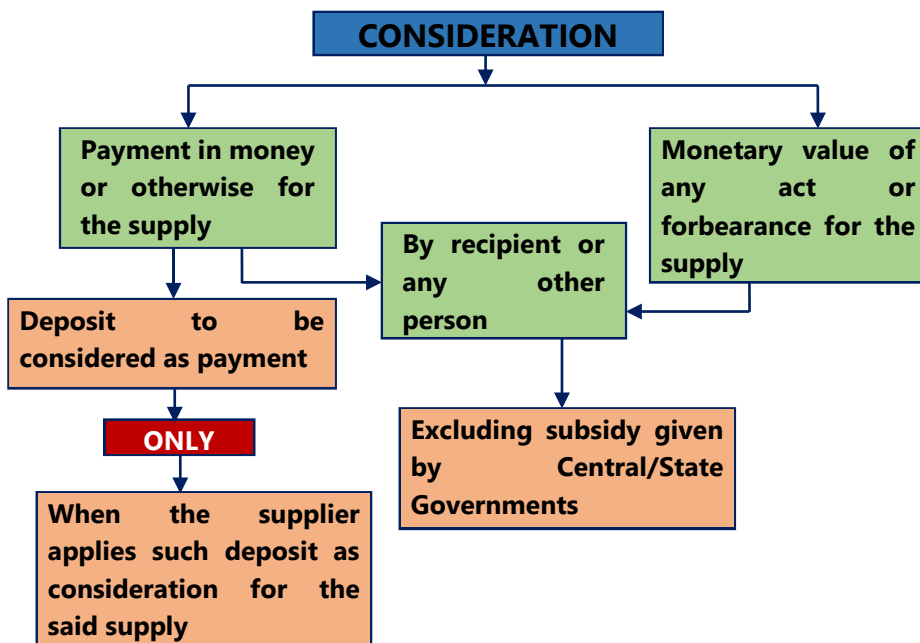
CONSIDERATION

Payment in money or otherwise for the supply

Monetary value of any act or forbearance for the supply

By recipient or any other person

Deposit to be considered as payment

ONLY

When the supplier applies such deposit as consideration for the said supply

Excluding subsidy given by Central/State Governments